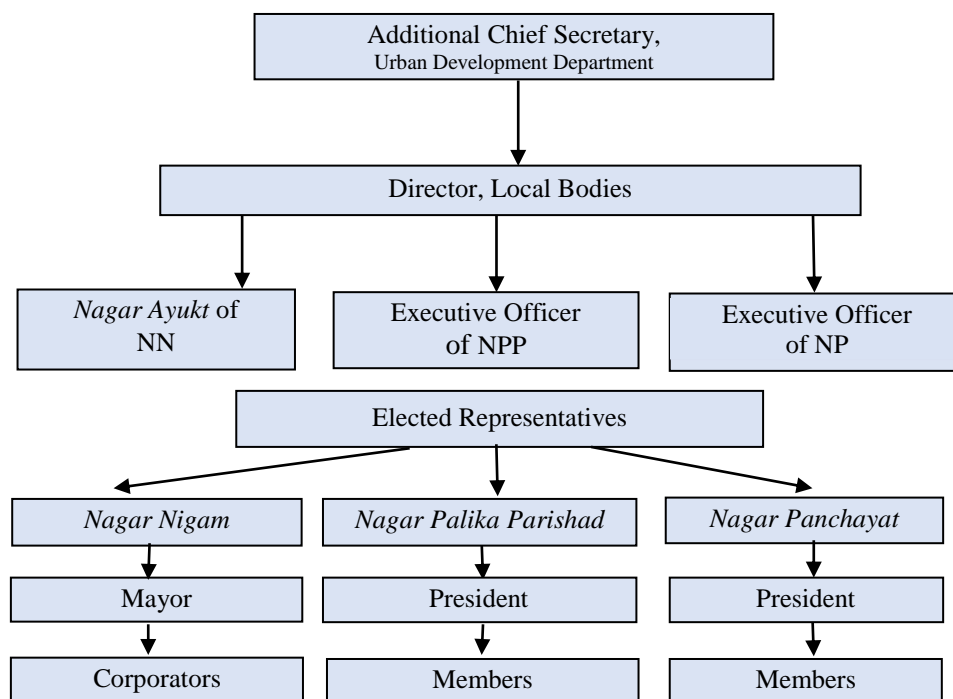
Additional Chief Secretary,
Urban Development Department

Director, Local Bodies

*Nagar Ayukt* of NN

Executive Officer of NPP

Executive Officer of NP

Elected Representatives

*Nagar Nigam*

Mayor

Corporators

*Nagar Palika Parishad*

President

Members

*Nagar Panchayat*

President

Members